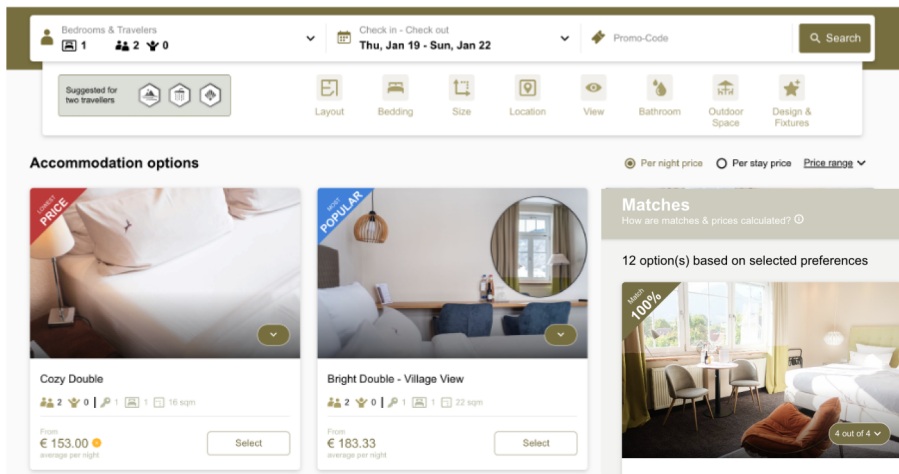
Bedrooms & Travelers
1 2 0

Check in - Check out
Thu, Jan 19 - Sun, Jan 22

Promo-Code

Search

Suggested for two travellers

Layout
Bedding
Size
Location
View
Bathroom
Outdoor Space
Design & Fixtures

Accommodation options

Per night price
Per stay price
Price range

LOWEST PRICE

Cozy Double
2 0 1 1 16 sqm
From
€ 153.00
average per night
Select

MOST POPULAR

Bright Double - Village View
2 0 1 1 22 sqm
From
€ 183.33
average per night
Select

Matches
How are matches & prices calculated?

12 option(s) based on selected preferences

Match 100%

4 out of 4